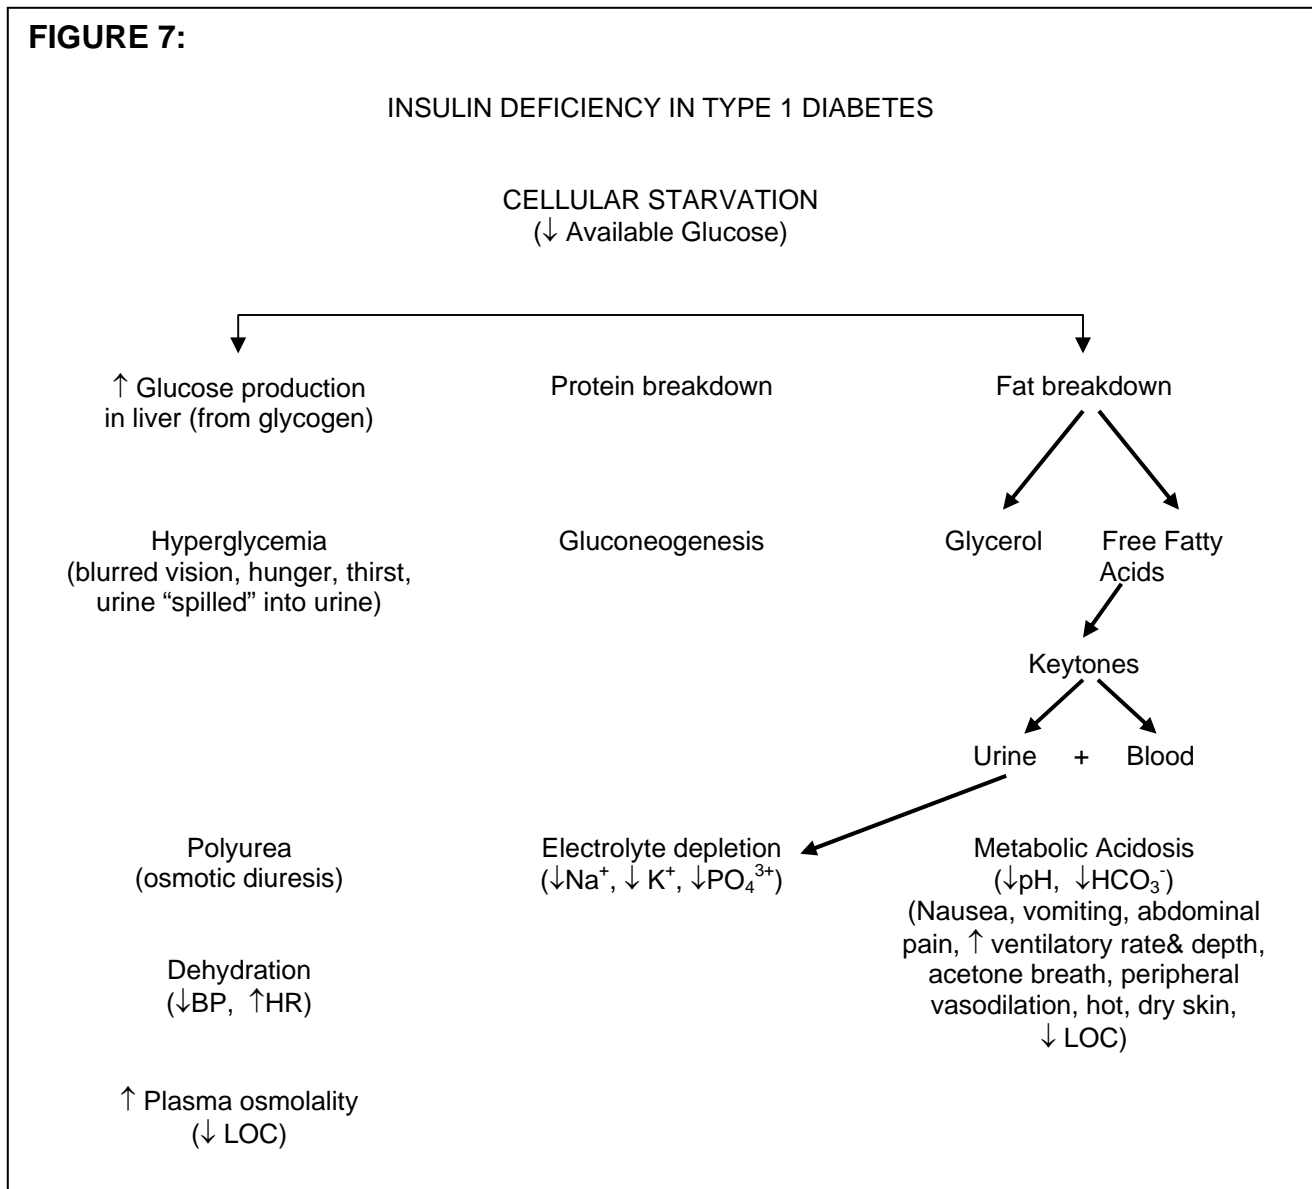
**FIGURE 7:**

INSULIN DEFICIENCY IN TYPE 1 DIABETES

CELLULAR STARVATION
(↓ Available Glucose)

↑ Glucose production in liver (from glycogen)

Protein breakdown

Fat breakdown

Hyperglycemia (blurred vision, hunger, thirst, urine “spilled” into urine)

Gluconeogenesis

Glycerol

Free Fatty Acids

Keytones

Urine + Blood

Polyurea (osmotic diuresis)

Electrolyte depletion ($\downarrow Na^+$, $\downarrow K^+$, $\downarrow PO_4^{3+}$)

Metabolic Acidosis ($\downarrow$pH, $\downarrow HCO_3^-$) (Nausea, vomiting, abdominal pain, ↑ ventilatory rate& depth, acetone breath, peripheral vasodilation, hot, dry skin, ↓ LOC)

Dehydration (↓BP, ↑HR)

↑ Plasma osmolality (↓ LOC)